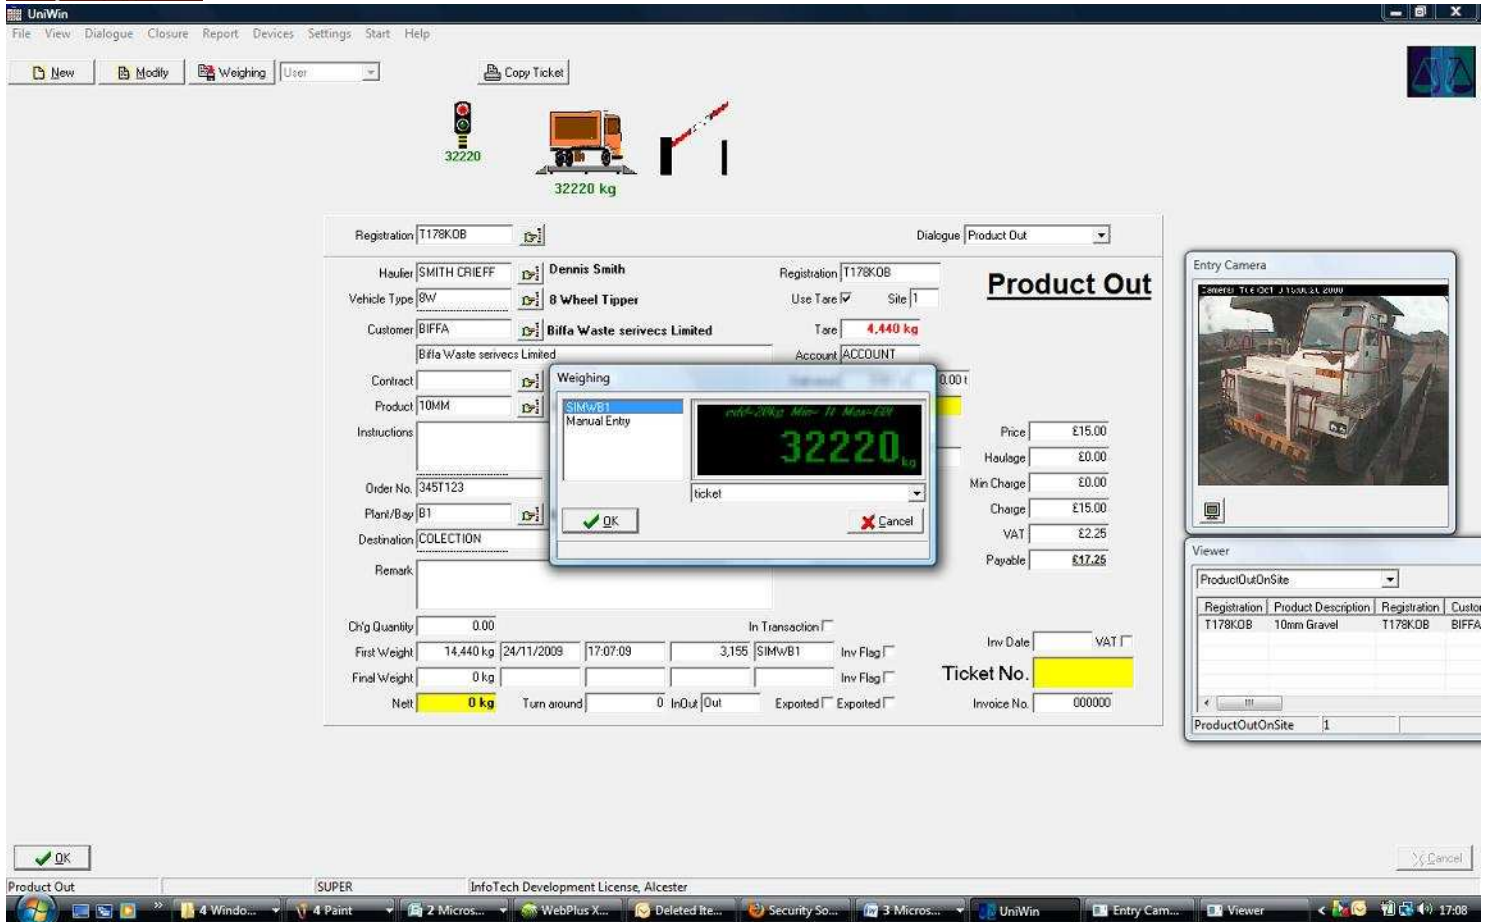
UniWin

File View Dialogue Closure Report Devices Settings Start Help

New Modify Weighing User Copy Ticket

32220

32220 kg

Registration T178KOB

Dialogue Product Out

Haulier SMITH CRIEFF Dennis Smith

Vehicle Type 8W 8 Wheel Tipper

Customer BIFFA Biffa Waste serivecs Limited

Bifla Waste serivecs Limited

Contract

Product 10MM

Instructions

Order No. 345T123

Plant/Bay B1

Destination COLECTION

Remark

Registration T178KOB

Use Tare Site 1

Tare 4,440 kg

Account ACCOUNT

Product Out

0.00 t

Price £15.00

Haulage £0.00

Min Charge £0.00

Charge £15.00

VAT £2.25

Payable £17.25

Weighing

SIMWB1
Manual Entry

32220 kg

ticket

OK Cancel

Ch'g Quantity 0.00

First Weight 14,440 kg 24/11/2009 17:07:09 3,155 SIMWB1

Final Weight 0 kg

Nett 0 kg Turn around 0 InOut Out

In Transaction

Inv Flag

Inv Flag

Exported Exported

Inv Date VAT

Ticket No.

Invoice No. 000000

Entry Camera

Viewer

ProductOutOnSite

| Registration | Product Description | Registration | Custo |
|---|---|---|---|
| T178KOB | 10mm Gravel | T178KOB | BIFFA |

ProductOutOnSite 1

OK

Cancel

Product Out SUPER InfoTech Development License, Alcester

4 Windo... 4 Paint 2 Micros... WebPlus X... Deleted Ite... Security So... 3 Micros... UniWin Entry Cam... Viewer 17:08